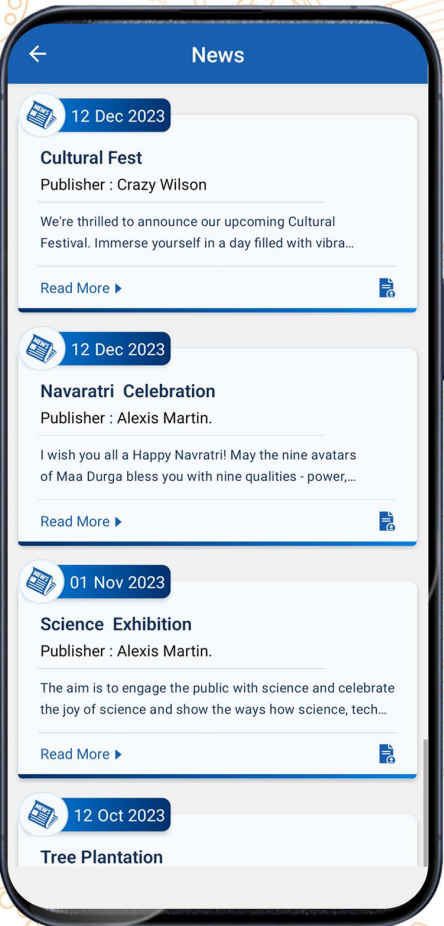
News

12 Dec 2023

Cultural Fest

Publisher : Crazy Wilson

We're thrilled to announce our upcoming Cultural Festival. Immerse yourself in a day filled with vibra...

Read More ▸

12 Dec 2023

Navaratri Celebration

Publisher : Alexis Martin.

I wish you all a Happy Navratri! May the nine avatars of Maa Durga bless you with nine qualities - power,...

Read More ▸

01 Nov 2023

Science Exhibition

Publisher : Alexis Martin.

The aim is to engage the public with science and celebrate the joy of science and show the ways how science, tech...

Read More ▸

12 Oct 2023

Tree Plantation